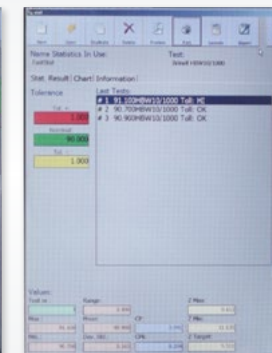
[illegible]

New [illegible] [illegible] Delete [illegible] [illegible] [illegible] Report

Name Statistics In Use: Test:
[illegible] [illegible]

Stat. Result | Chart | Information |

Tolerance Last Tests:

Tol. +
1.000
Nominal
90.000
Tol. -
1.000

# 1 91.100HBW10/1000 Tol: HI
# 2 90.700HBW10/1000 Tol: OK
# 3 90.900HBW10/1000 Tol: OK

Values:
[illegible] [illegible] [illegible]
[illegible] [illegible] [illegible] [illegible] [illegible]
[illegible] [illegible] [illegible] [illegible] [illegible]